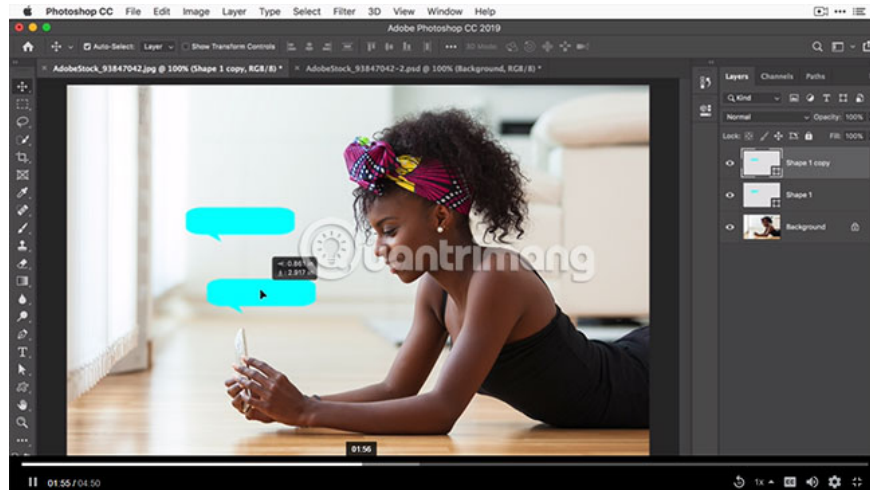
Photoshop CC File Edit Image Layer Type Select Filter 3D View Window Help

Adobe Photoshop CC 2019

Auto-Select: Layer Show Transform Controls 3D Mode:

AdobeStock_93847042.jpg @ 100% (Shape 1 copy, RGB/8) * × AdobeStock_93847042-2.psd @ 100% (Background, RGB/8) *

Layers Channels Paths

Kind

Normal Opacity: 100%

Lock: Fill: 100%

Shape 1 copy

Shape 1

Background

0.88
2.917

Quantrimang

01:56

01:55 / 04:50

1x